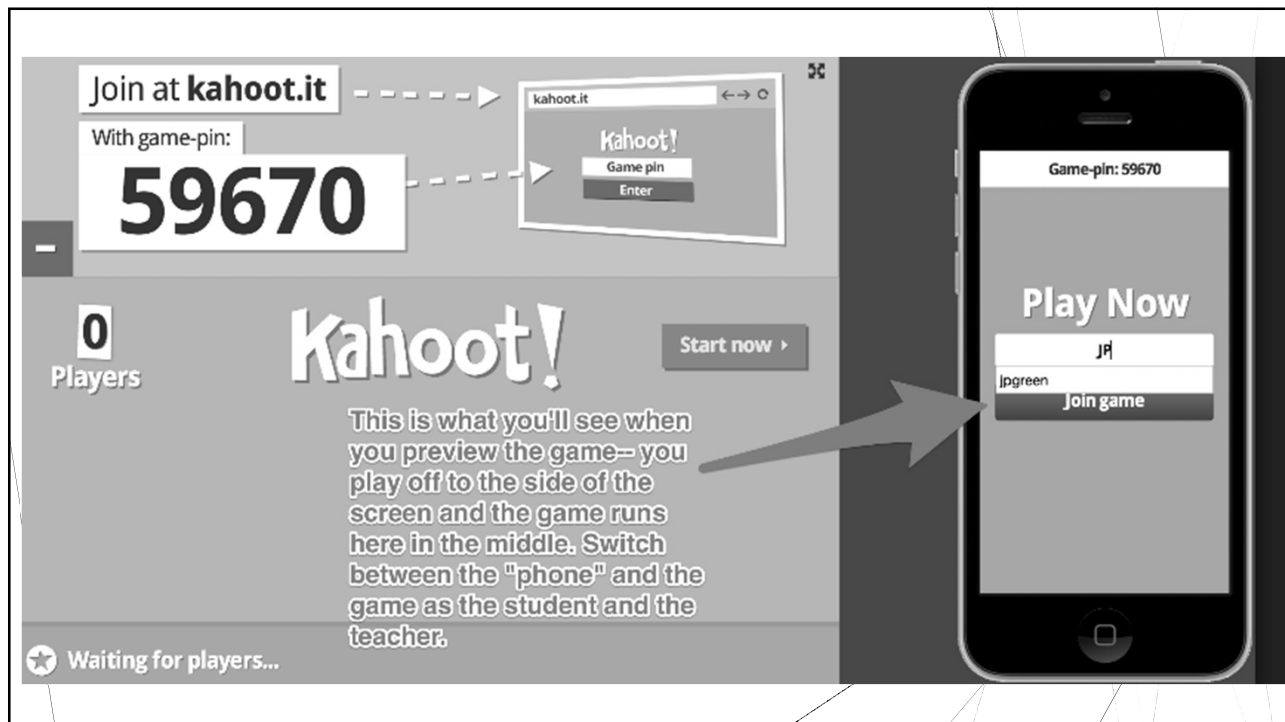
Join at **kahoot.it**

With game-pin:

59670

kahoot.it

Kahoot!

Game pin

Enter

0

Players

Kahoot!

Start now ›

This is what you'll see when you preview the game-- you play off to the side of the screen and the game runs here in the middle. Switch between the "phone" and the game as the student and the teacher.

Waiting for players...

Game-pin: 59670

Play Now

JP

jpgreen

Join game